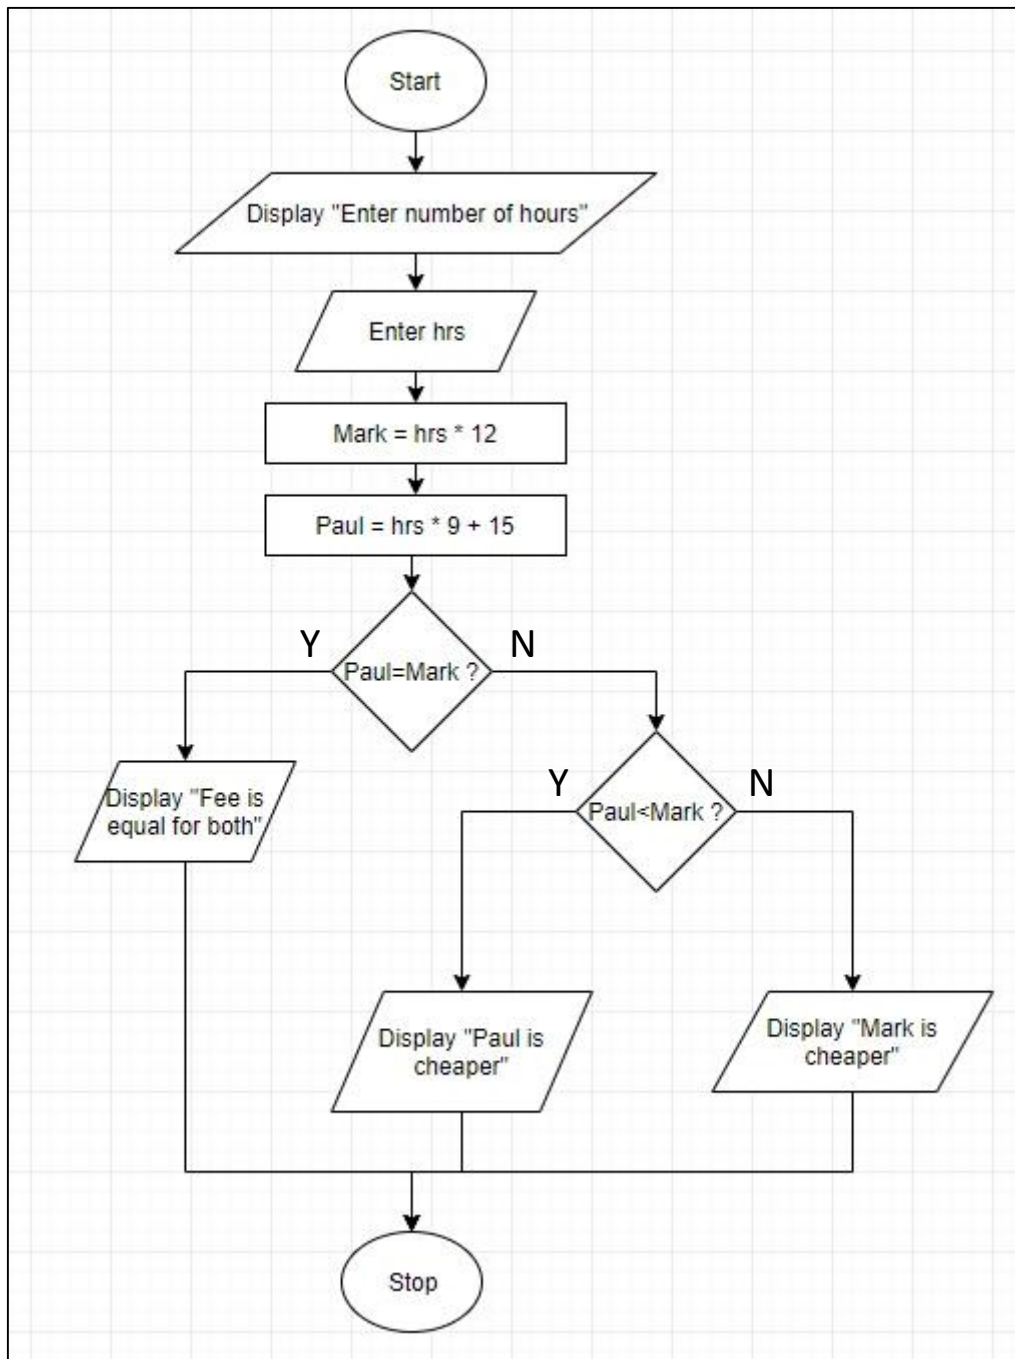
Start

Display "Enter number of hours"

Enter hrs

Mark = hrs * 12

Paul = hrs * 9 + 15

Y

Paul=Mark ?

N

Display "Fee is equal for both"

Y

Paul<Mark ?

N

Display "Paul is cheaper"

Display "Mark is cheaper"

Stop